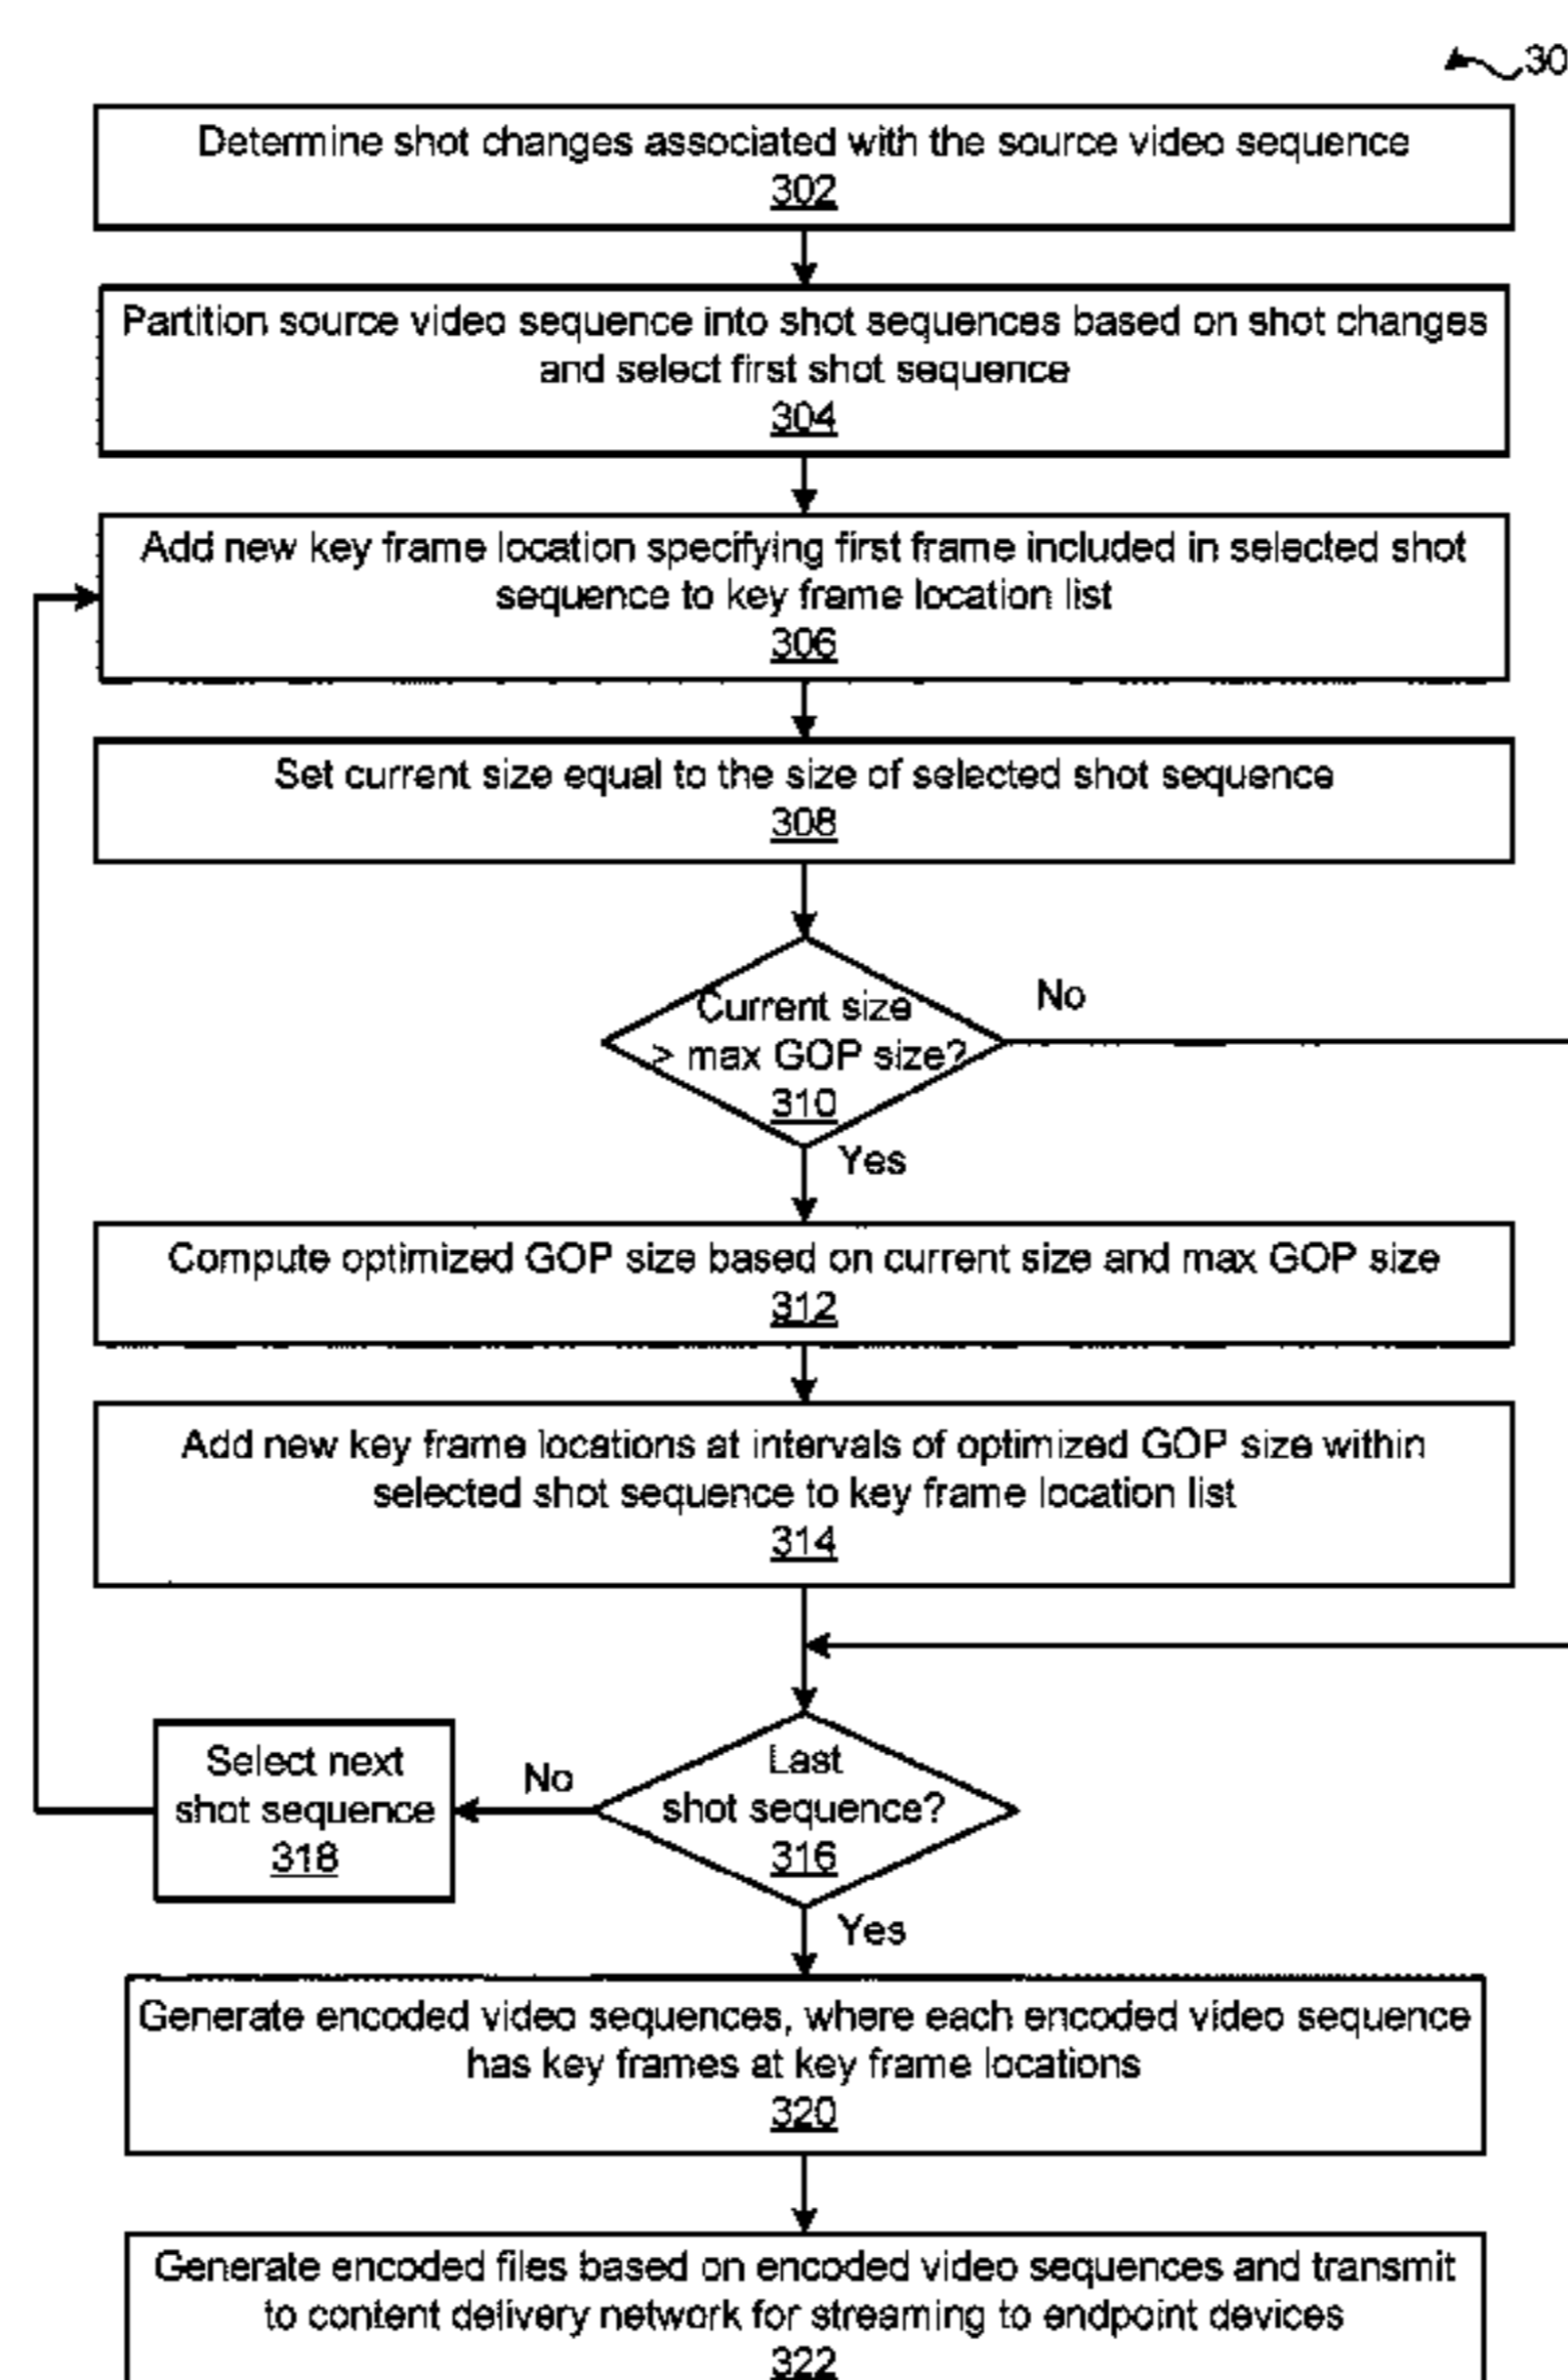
30

Determine shot changes associated with the source video sequence
302

Partition source video sequence into shot sequences based on shot changes and select first shot sequence
304

Add new key frame location specifying first frame included in selected shot sequence to key frame location list
306

Set current size equal to the size of selected shot sequence
308

Current size > max GOP size?
310

No

Yes

Compute optimized GOP size based on current size and max GOP size
312

Add new key frame locations at intervals of optimized GOP size within selected shot sequence to key frame location list
314

Select next shot sequence
318

No

Last shot sequence?
316

Yes

Generate encoded video sequences, where each encoded video sequence has key frames at key frame locations
320

Generate encoded files based on encoded video sequences and transmit to content delivery network for streaming to endpoint devices
322